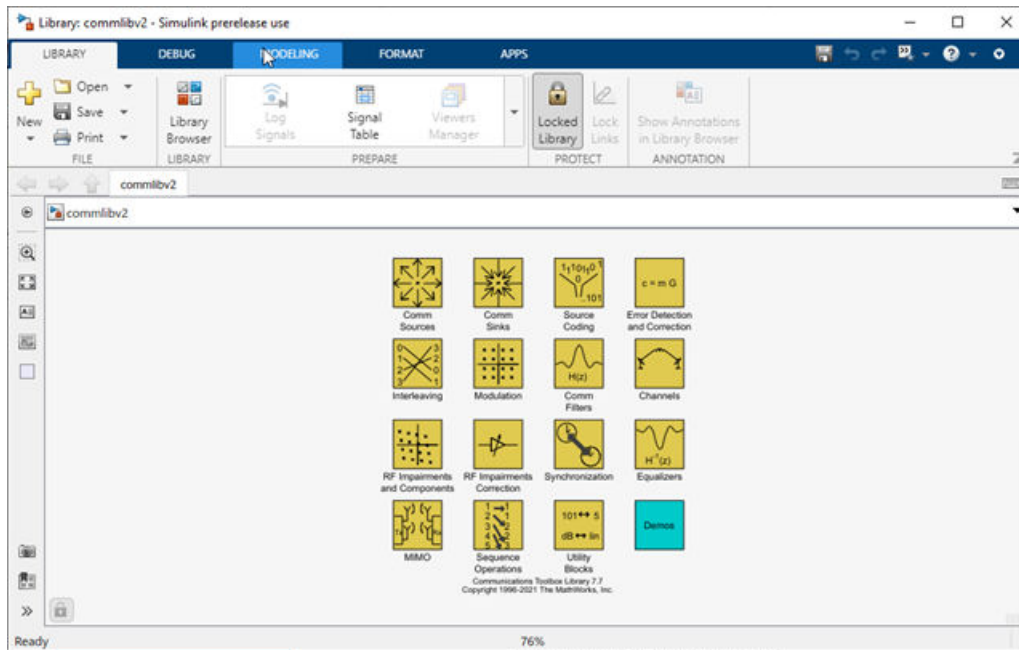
Library: commlibv2 - Simulink prerelease use

LIBRARY DEBUG MODELING FORMAT APPS

New Open Save Print FILE

Library Browser LIBRARY

Log Signals Signal Table Viewers Manager PREPARE

Locked Library Lock Links PROTECT

Show Annotations in Library Browser ANNOTATION

commlibv2

commlibv2

Comm Sources

Comm Sinks

Source Coding

c = m G
Error Detection and Correction

Interleaving

Modulation

H(z)
Comm Filters

Channels

RF Impairments and Components

RF Impairments Correction

Synchronization

$H^{-1}(z)$
Equalizers

MIMO

Sequence Operations

101↔ 5
dB ↔ lin
Utility Blocks

Demos

Communications Toolbox Library 7.7
Copyright 1996-2021 The MathWorks, Inc.

Ready

76%